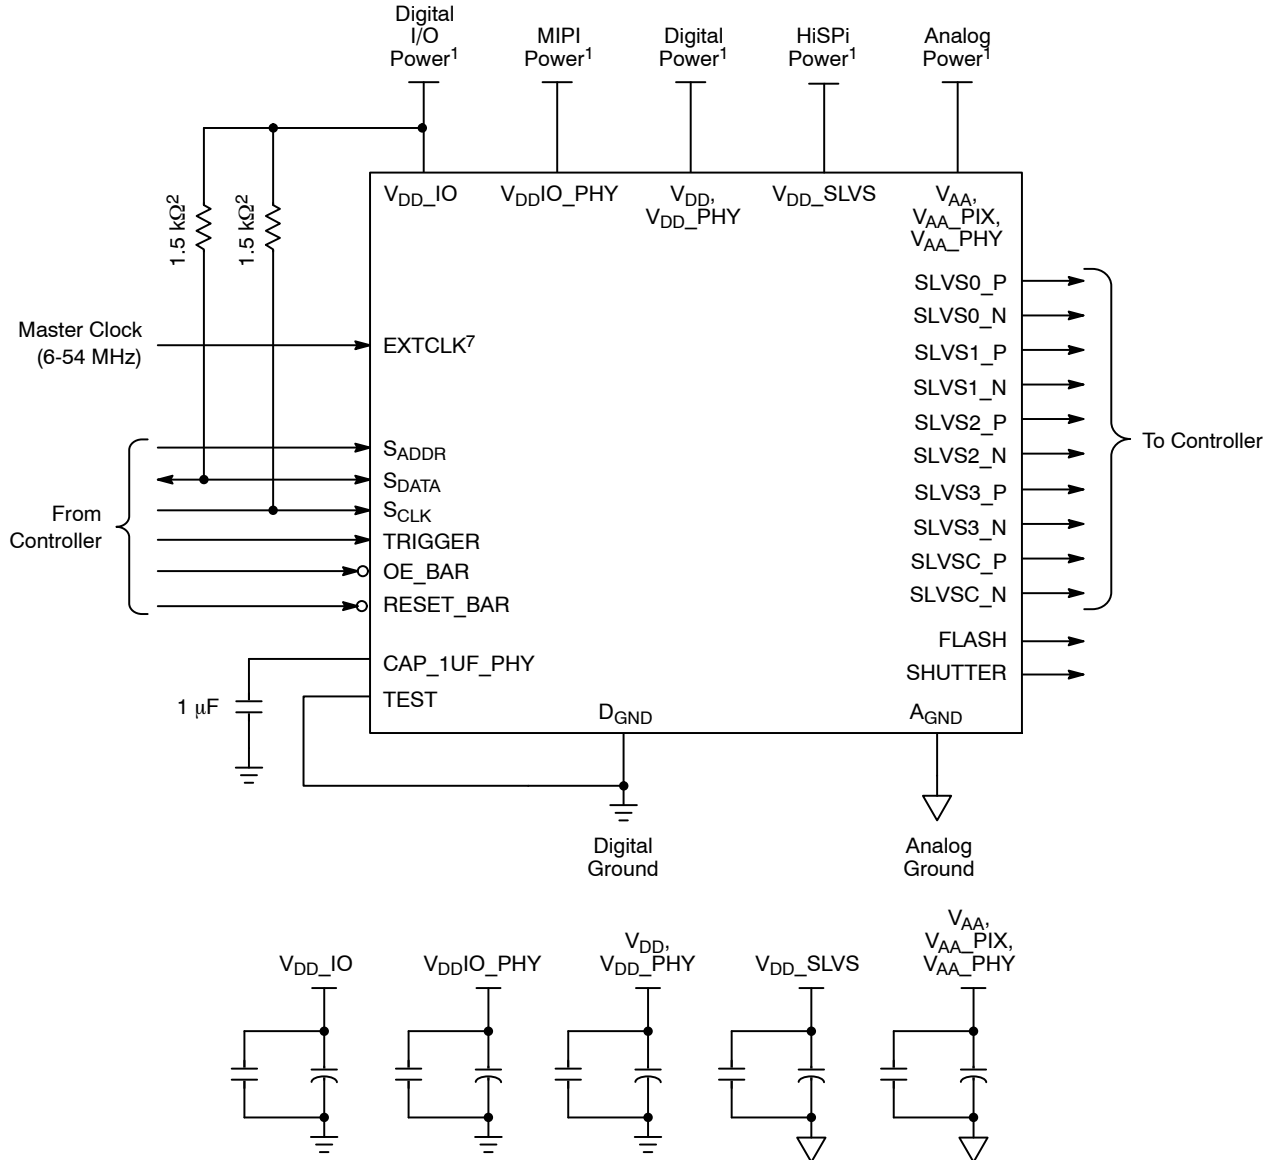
Digital I/O Power$^1$

MIPI Power$^1$

Digital Power$^1$

HiSPi Power$^1$

Analog Power$^1$

$V_{DD}$_IO

$V_{DD}$IO_PHY

$V_{DD}$, $V_{DD}$_PHY

$V_{DD}$_SLVS

$V_{AA}$, $V_{AA}$_PIX, $V_{AA}$_PHY

1.5 kΩ$^2$

1.5 kΩ$^2$

Master Clock (6-54 MHz)

EXTCLK$^7$

$S_{ADDR}$

$S_{DATA}$

$S_{CLK}$

TRIGGER

OE_BAR

RESET_BAR

From Controller

SLVS0_P

SLVS0_N

SLVS1_P

SLVS1_N

SLVS2_P

SLVS2_N

SLVS3_P

SLVS3_N

SLVSC_P

SLVSC_N

To Controller

FLASH

SHUTTER

CAP_1UF_PHY

1 μF

TEST

$D_{GND}$

$A_{GND}$

Digital Ground

Analog Ground

$V_{DD}$_IO

$V_{DD}$IO_PHY

$V_{DD}$, $V_{DD}$_PHY

$V_{DD}$_SLVS

$V_{AA}$, $V_{AA}$_PIX, $V_{AA}$_PHY